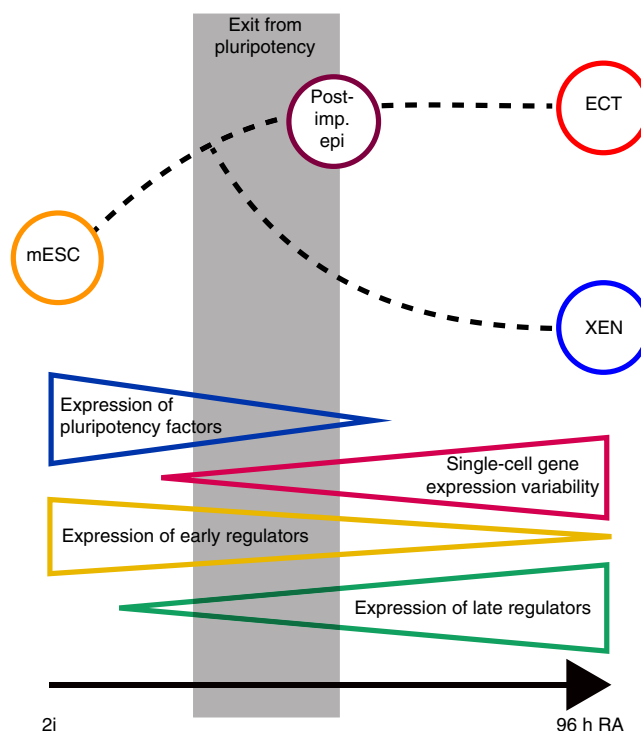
Exit from pluripotency

Post-imp. epi

ECT

mESC

XEN

Expression of pluripotency factors

Single-cell gene expression variability

Expression of early regulators

Expression of late regulators

2i

96 h RA